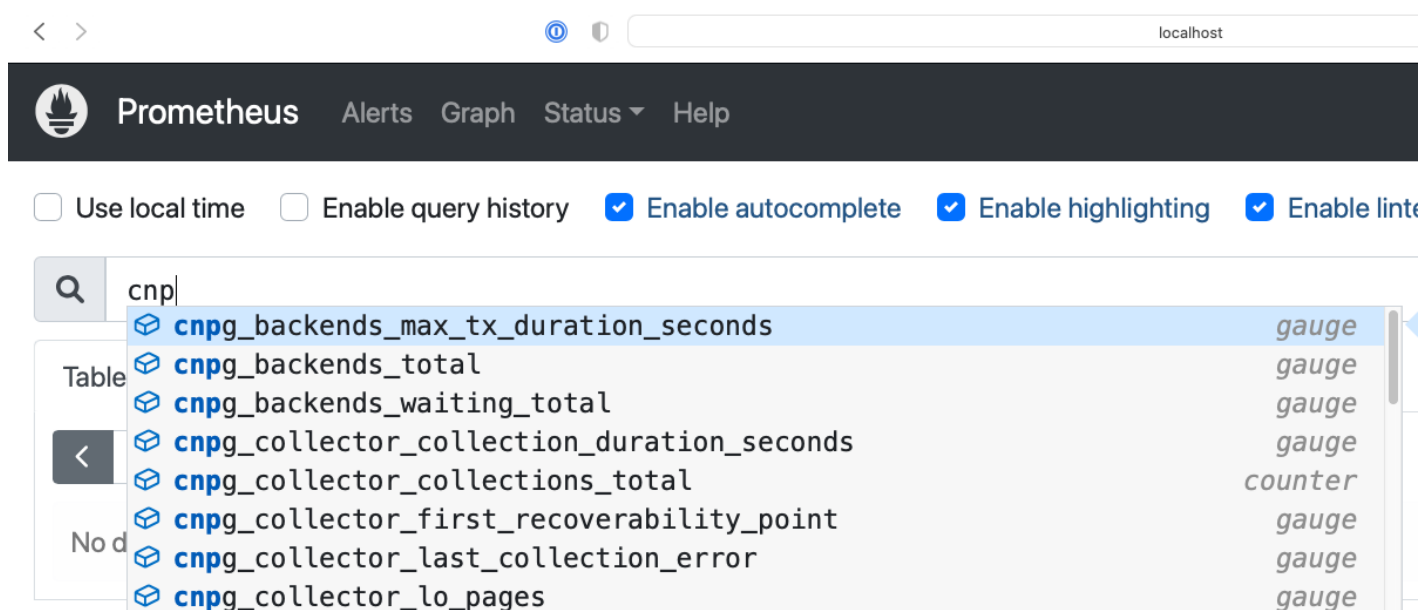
localhost

Prometheus Alerts Graph Status Help

Use local time Enable query history Enable autocomplete Enable highlighting Enable linte

cnp

cnpg_backends_max_tx_duration_seconds gauge
cnpg_backends_total gauge
cnpg_backends_waiting_total gauge
cnpg_collector_collection_duration_seconds gauge
cnpg_collector_collections_total counter
cnpg_collector_first_recoverability_point gauge
cnpg_collector_last_collection_error gauge
cnpg_collector_lo_pages gauge

Table

No d